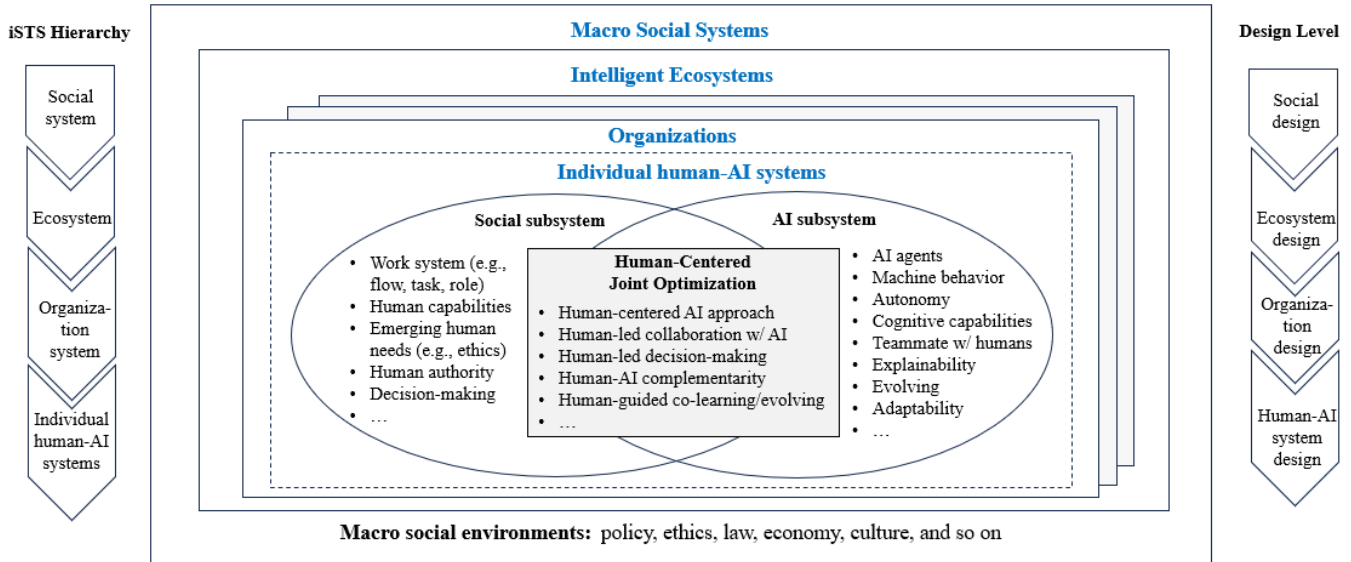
iSTS Hierarchy

Social system

Ecosystem

Organization system

Individual human-AI systems

Macro Social Systems

Intelligent Ecosystems

Organizations

Individual human-AI systems

Social subsystem

- Work system (e.g., flow, task, role)
- Human capabilities
- Emerging human needs (e.g., ethics)
- Human authority
- Decision-making
- …

Human-Centered Joint Optimization

- Human-centered AI approach
- Human-led collaboration w/ AI
- Human-led decision-making
- Human-AI complementarity
- Human-guided co-learning/evolving
- …

AI subsystem

- AI agents
- Machine behavior
- Autonomy
- Cognitive capabilities
- Teammate w/ humans
- Explainability
- Evolving
- Adaptability
- …

Macro social environments: policy, ethics, law, economy, culture, and so on

Design Level

Social design

Ecosystem design

Organization design

Human-AI system design